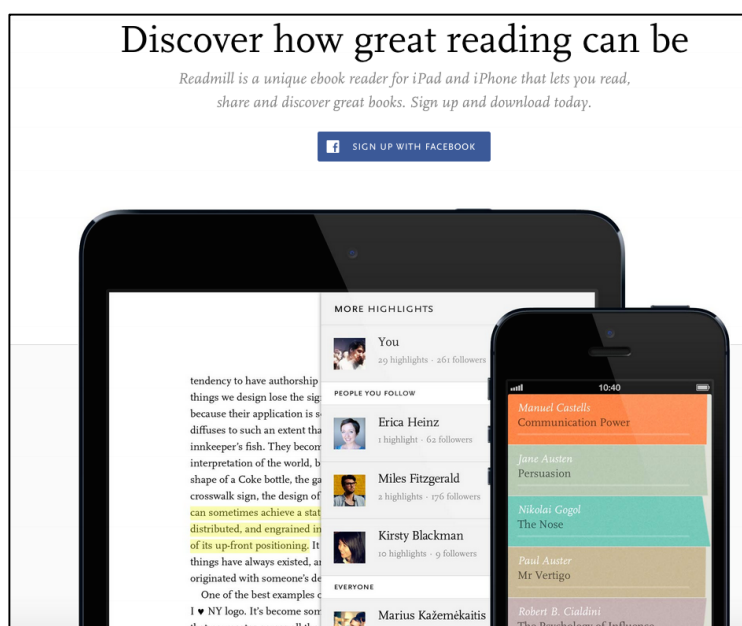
Discover how great reading can be

Readmill is a unique ebook reader for iPad and iPhone that lets you read, share and discover great books. Sign up and download today.

SIGN UP WITH FACEBOOK

tendency to have authorship things we design lose the sig because their application is s diffuses to such an extent tha innkeeper's fish. They becom interpretation of the world, b shape of a Coke bottle, the ga crosswalk sign, the design of can sometimes achieve a stat distributed, and engrained in of its up-front positioning. It things have always existed, a originated with someone's de

One of the best examples c I ♥ NY logo. It's become som

MORE HIGHLIGHTS

You
29 highlights · 261 followers

PEOPLE YOU FOLLOW

Erica Heinz
1 highlight · 62 followers

Miles Fitzgerald
2 highlights · 176 followers

Kirsty Blackman
10 highlights · 9 followers

EVERYONE

Marius Kažemėkaitis

10:40

Manuel Castells
Communication Power

Jane Austen
Persuasion

Nikolai Gogol
The Nose

Paul Auster
Mr Vertigo

Robert B. Cialdini
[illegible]